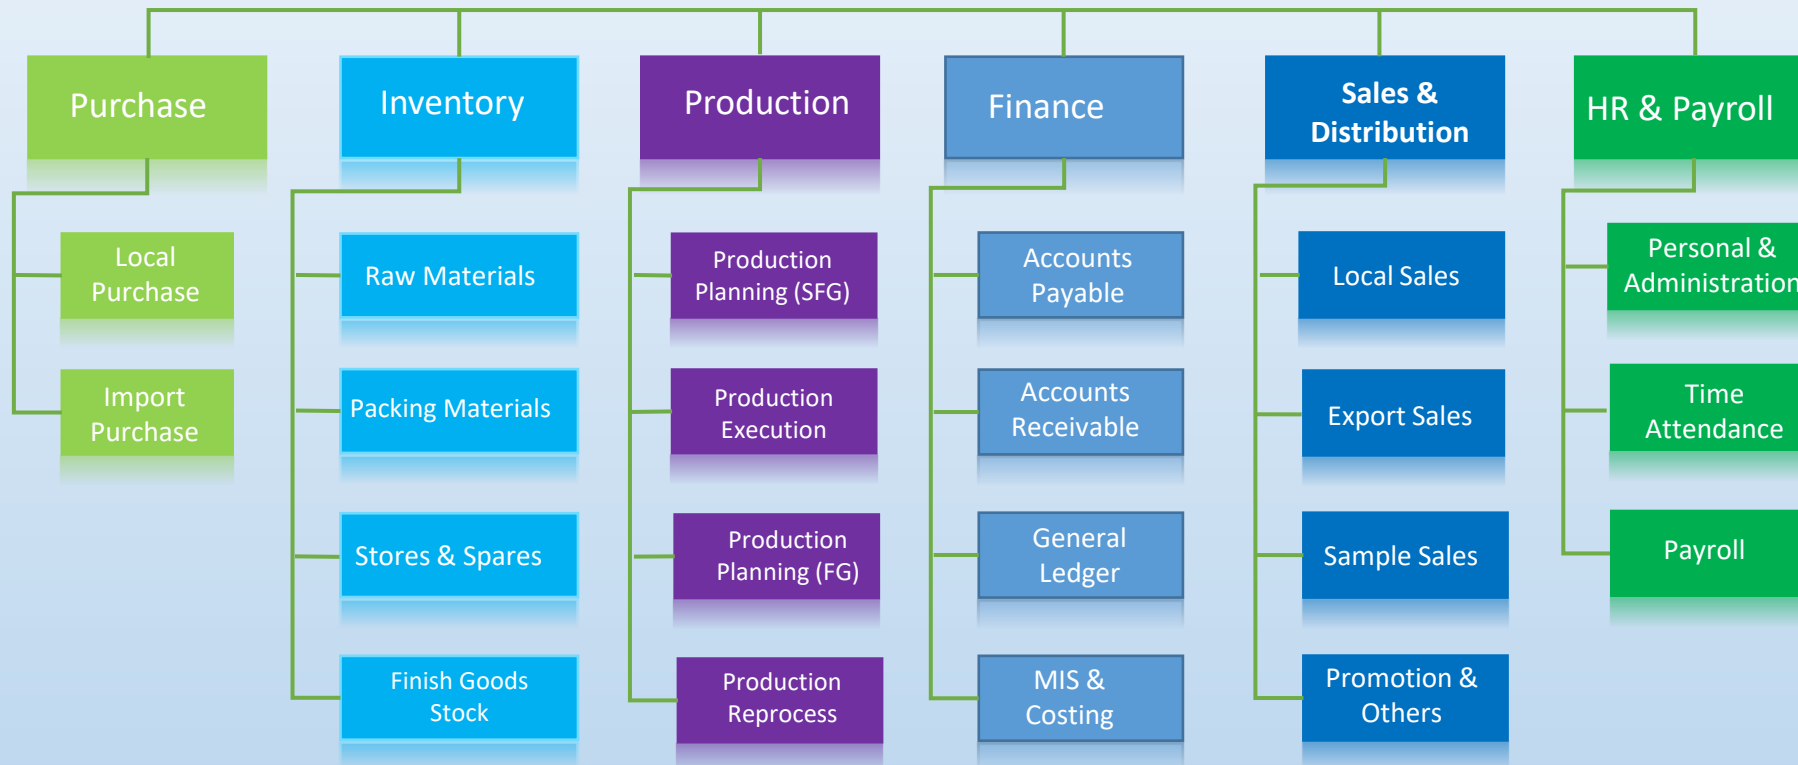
Purchase

Local Purchase

Import Purchase

Inventory

Raw Materials

Packing Materials

Stores & Spares

Finish Goods Stock

Production

Production Planning (SFG)

Production Execution

Production Planning (FG)

Production Reprocess

Finance

Accounts Payable

Accounts Receivable

General Ledger

MIS & Costing

Sales & Distribution

Local Sales

Export Sales

Sample Sales

Promotion & Others

HR & Payroll

Personal & Administration

Time Attendance

Payroll